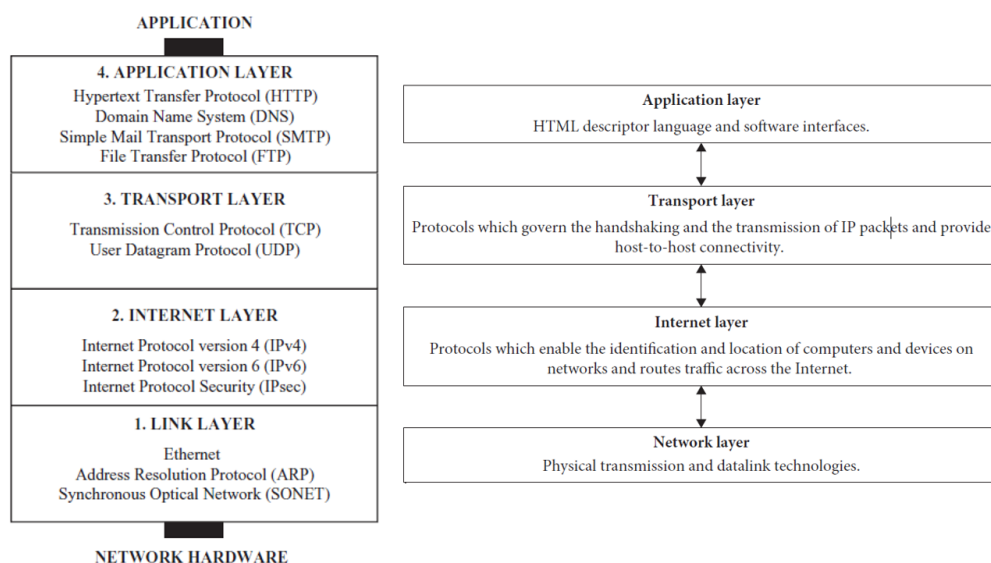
APPLICATION

4. APPLICATION LAYER
Hypertext Transfer Protocol (HTTP)
Domain Name System (DNS)
Simple Mail Transport Protocol (SMTP)
File Transfer Protocol (FTP)

3. TRANSPORT LAYER
Transmission Control Protocol (TCP)
User Datagram Protocol (UDP)

2. INTERNET LAYER
Internet Protocol version 4 (IPv4)
Internet Protocol version 6 (IPv6)
Internet Protocol Security (IPsec)

1. LINK LAYER
Ethernet
Address Resolution Protocol (ARP)
Synchronous Optical Network (SONET)

NETWORK HARDWARE

Application layer
HTML descriptor language and software interfaces.

Transport layer
Protocols which govern the handshaking and the transmission of IP packets and provide host-to-host connectivity.

Internet layer
Protocols which enable the identification and location of computers and devices on networks and routes traffic across the Internet.

Network layer
Physical transmission and datalink technologies.